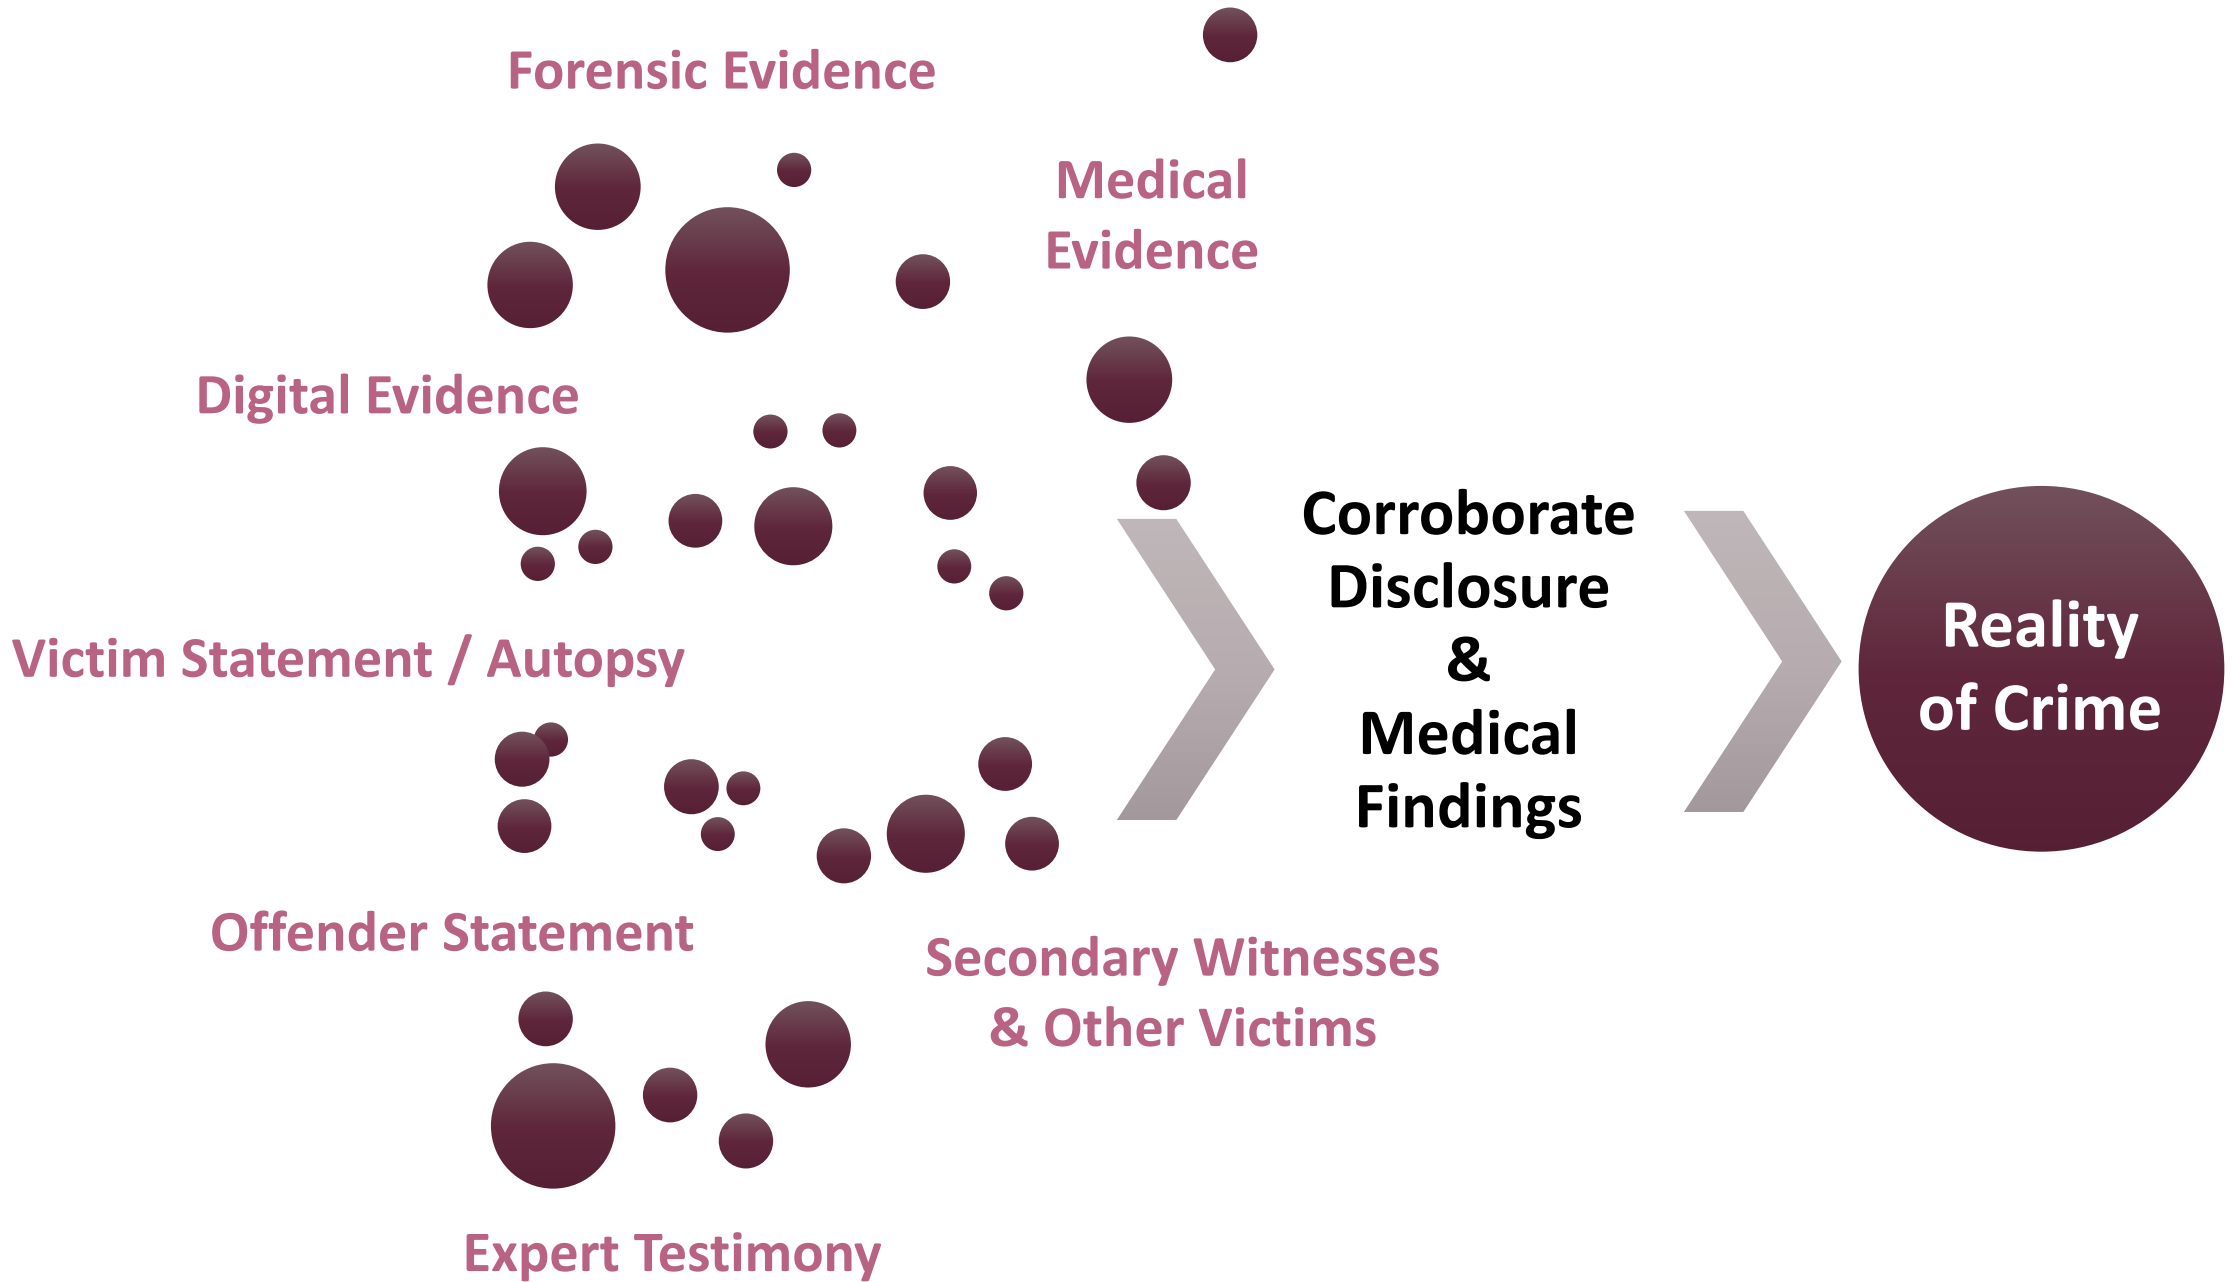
Forensic Evidence

Medical Evidence

Digital Evidence

Victim Statement / Autopsy

Offender Statement

Secondary Witnesses & Other Victims

Expert Testimony

Corroborate Disclosure & Medical Findings

Reality of Crime